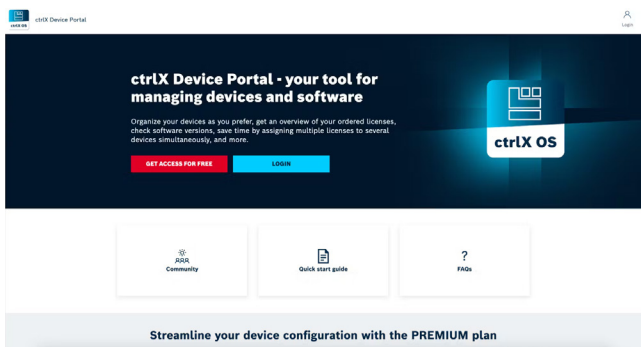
ctrlX OS

ctrlX Device Portal

Login

ctrlX Device Portal - your tool for managing devices and software

Organize your devices as you prefer, get an overview of your ordered licenses, check software versions, save time by assigning multiple licenses to several devices simultaneously, and more.

GET ACCESS FOR FREE

LOGIN

ctrlX OS

Community

Quick start guide

?

FAQs

Streamline your device configuration with the PREMIUM plan